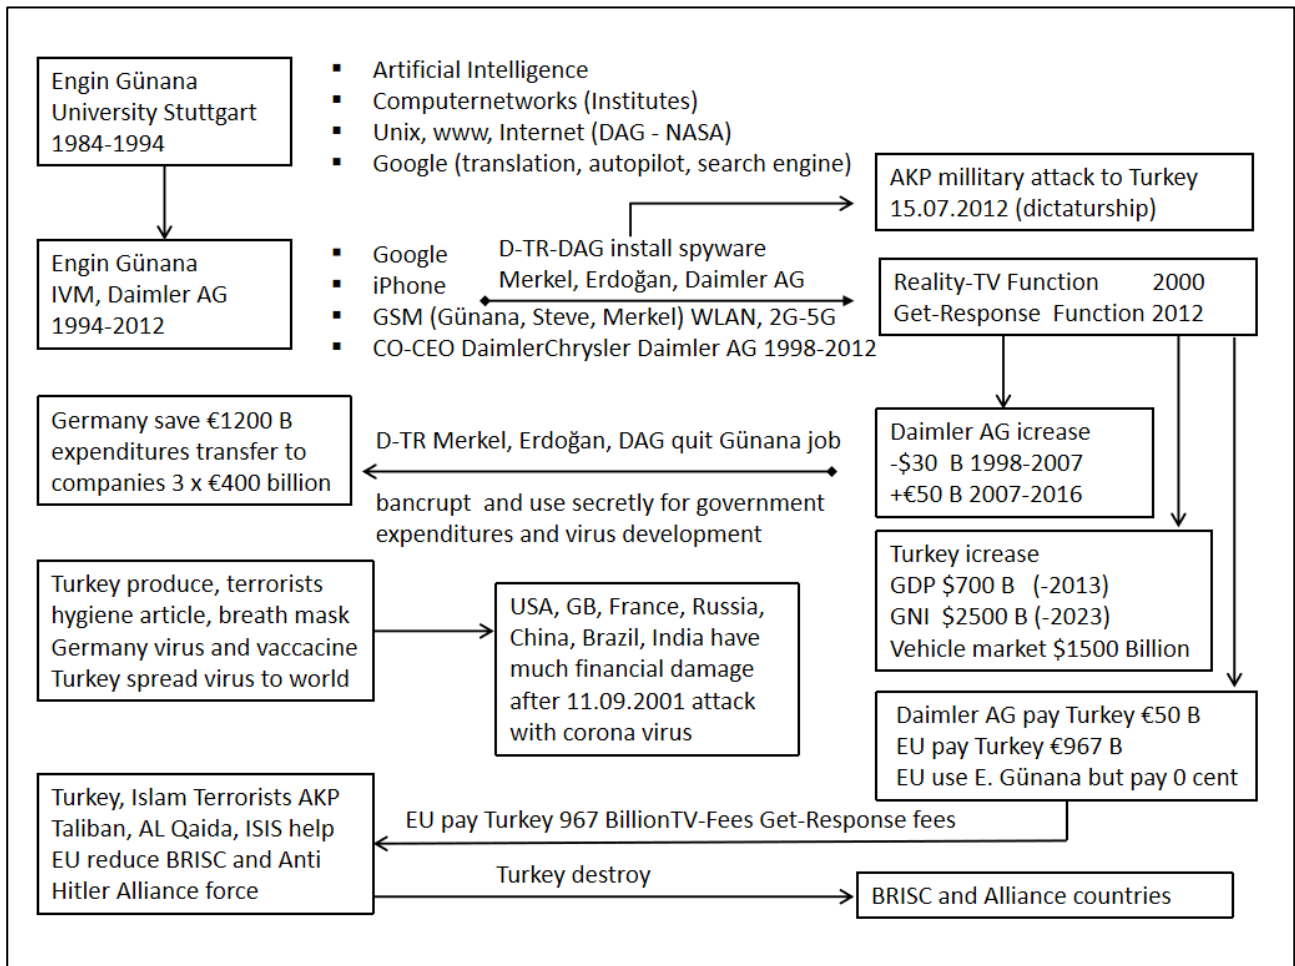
Engin Günana
University Stuttgart
1984-1994

- Artificial Intelligence
- Computernetworks (Institutes)
- Unix, www, Internet (DAG - NASA)
- Google (translation, autopilot, search engine)

AKP millitary attack to Turkey
15.07.2012 (dictaturship)

Engin Günana
IVM, Daimler AG
1994-2012

- Google
- iPhone
- GSM (Günana, Steve, Merkel) WLAN, 2G-5G
- CO-CEO DaimlerChrysler Daimler AG 1998-2012

D-TR-DAG install spyware
Merkel, Erdoğan, Daimler AG

Reality-TV Function 2000
Get-Response Function 2012

Germany save €1200 B
expenditures transfer to
companies 3 x €400 billion

D-TR Merkel, Erdoğan, DAG quit Günana job

bancrupt and use secretly for government
expenditures and virus development

Daimler AG icrease
-$30 B 1998-2007
+€50 B 2007-2016

Turkey icrease
GDP $700 B (-2013)
GNI $2500 B (-2023)
Vehicle market $1500 Billion

Turkey produce, terrorists
hygiene article, breath mask
Germany virus and vaccacine
Turkey spread virus to world

USA, GB, France, Russia,
China, Brazil, India have
much financial damage
after 11.09.2001 attack
with corona virus

Daimler AG pay Turkey €50 B
EU pay Turkey €967 B
EU use E. Günana but pay 0 cent

Turkey, Islam Terrorists AKP
Taliban, AL Qaida, ISIS help
EU reduce BRISC and Anti
Hitler Alliance force

EU pay Turkey 967 BillionTV-Fees Get-Response fees

Turkey destroy

BRISC and Alliance countries